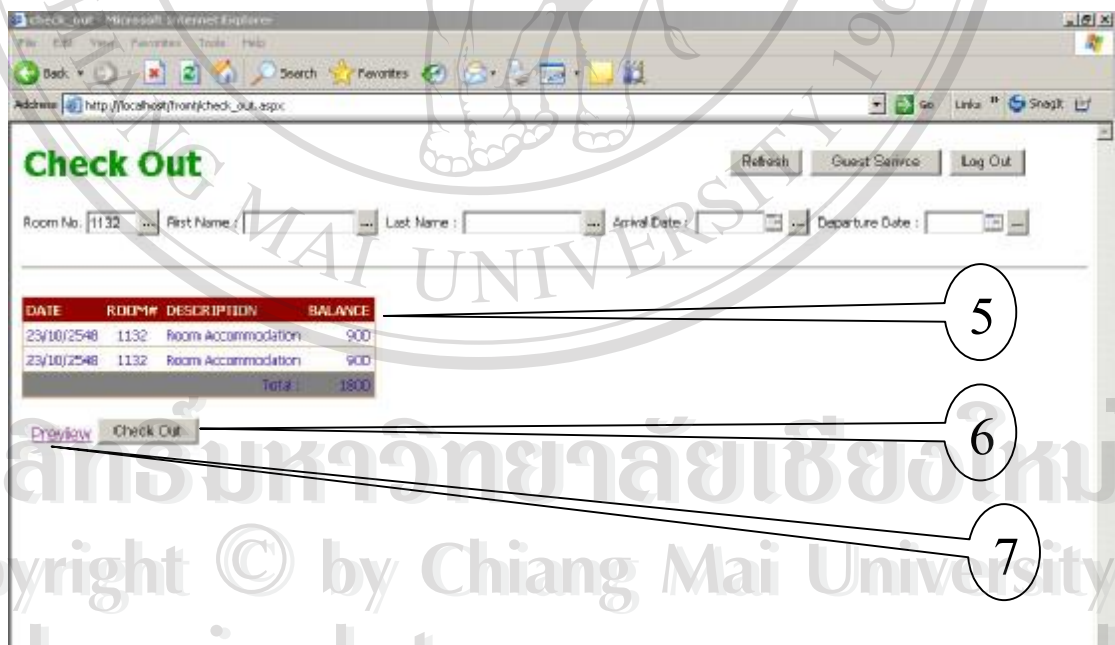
check_out - Microsoft Internet Explorer

File Edit View Favorites Tools Help

Back Search Favorites

Address http://localhost/front/check_out.aspx Go Links SnagIt

Check Out

Refresh Guest Service Log Out

Room No. 1132 ... First Name : ... Last Name : ... Arrival Date : ... Departure Date : ...

| DATE | ROOM# | DESCRIPTION | BALANCE |
|---|---|---|---|
| 23/10/2548 | 1132 | Room Accommodation | 900 |
| 23/10/2548 | 1132 | Room Accommodation | 900 |
| | | Total : | 1800 |

Preview Check Out

5

6

7

ลิขสิทธิ์มหาวิทยาลัยเชียงใหม่
Copyright © by Chiang Mai University